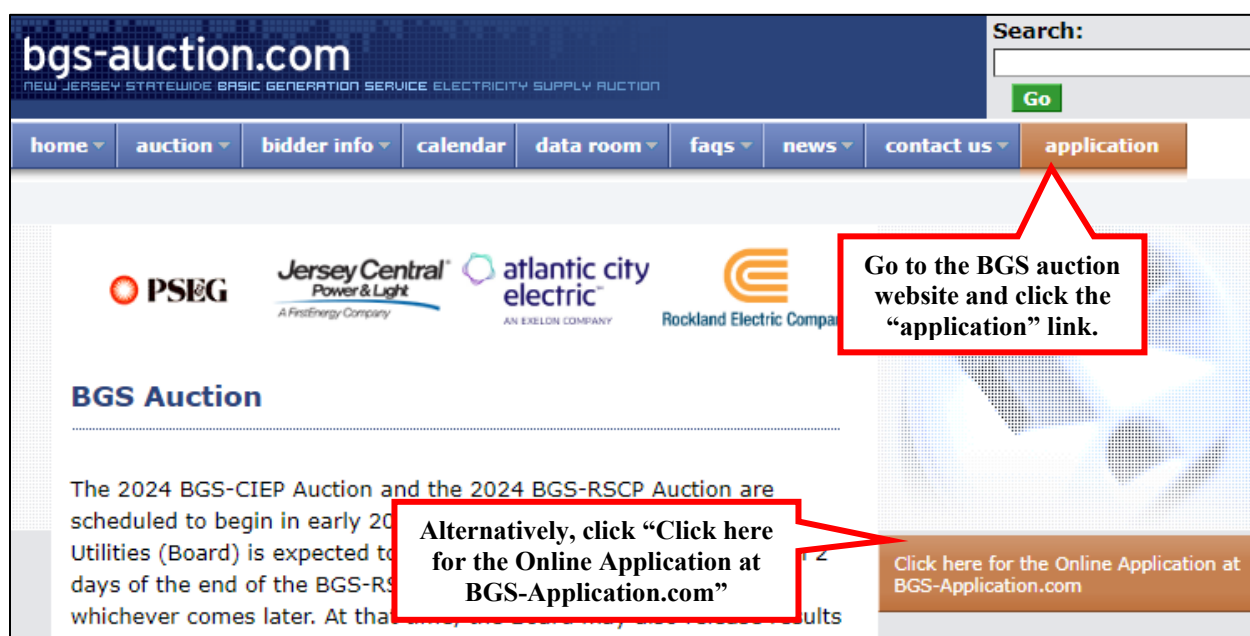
bgs-auction.com
NEW JERSEY STATEWIDE BASIC GENERATION SERVICE ELECTRICITY SUPPLY AUCTION

Search:
Go

home auction bidder info calendar data room faqs news contact us application

PSEG
Jersey Central Power & Light
A FirstEnergy Company
atlantic city electric
AN EXELON COMPANY
Rockland Electric Compan

Go to the BGS auction website and click the "application" link.

BGS Auction

The 2024 BGS-CIEP Auction and the 2024 BGS-RSCP Auction are scheduled to begin in early 20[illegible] Utilities (Board) is expected to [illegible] 2 days of the end of the BGS-R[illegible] whichever comes later. At tha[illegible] results

Alternatively, click "Click here for the Online Application at BGS-Application.com"

Click here for the Online Application at BGS-Application.com